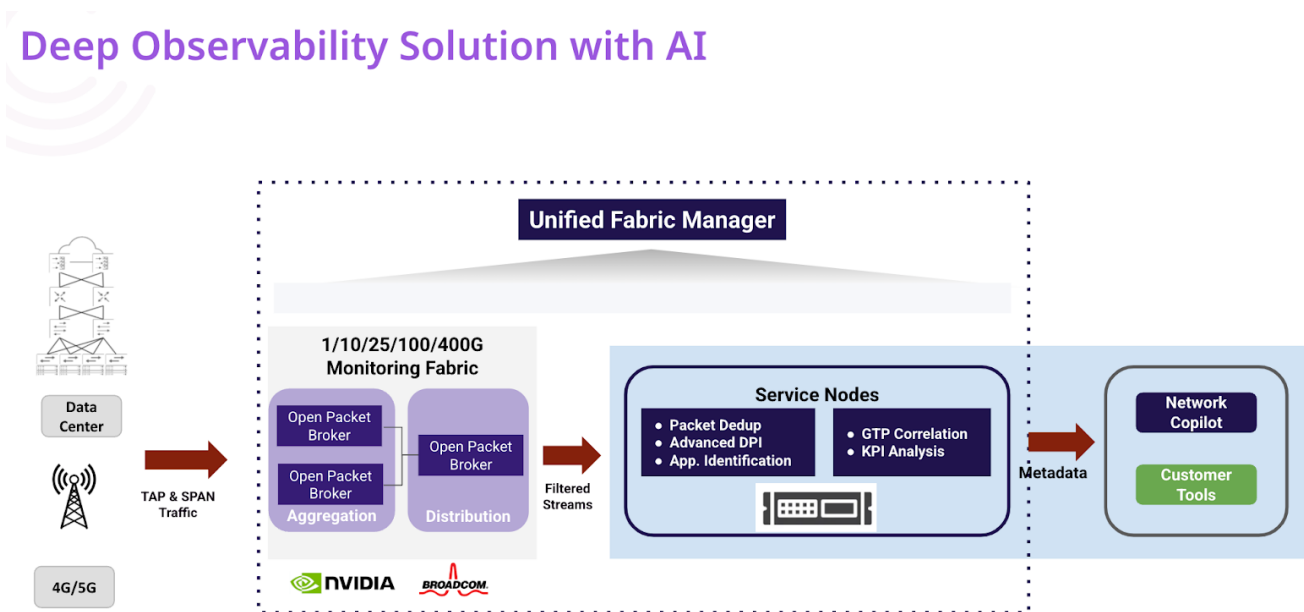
Deep Observability Solution with AI

Unified Fabric Manager

Data Center

4G/5G

TAP & SPAN Traffic

1/10/25/100/400G Monitoring Fabric

Open Packet Broker

Open Packet Broker

Aggregation

Open Packet Broker

Distribution

NVIDIA

BROADCOM.

Filtered Streams

Service Nodes

● Packet Dedup
● Advanced DPI
● App. Identification

● GTP Correlation
● KPI Analysis

Metadata

Network Copilot

Customer Tools